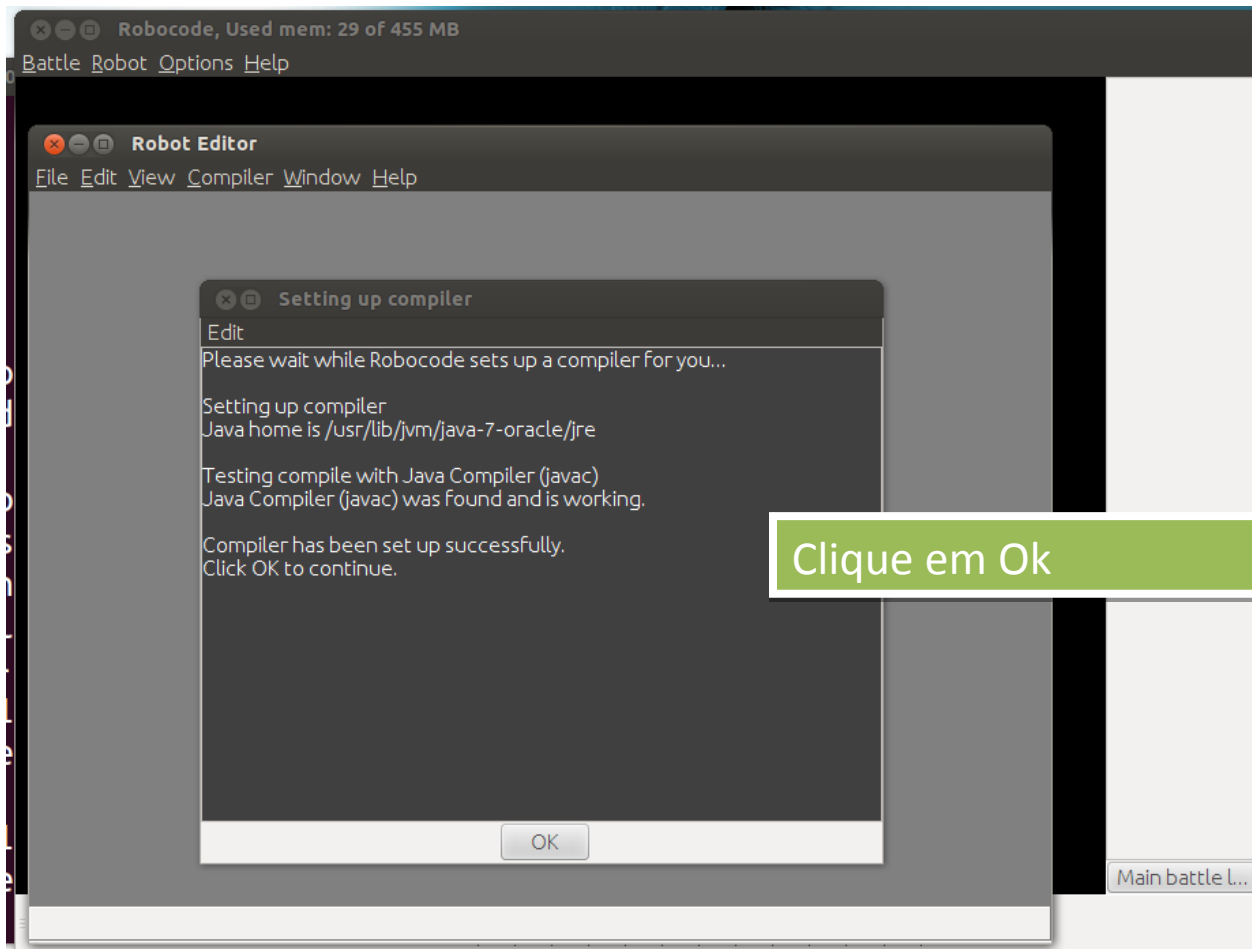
Robocode, Used mem: 29 of 455 MB

Battle Robot Options Help

Robot Editor

File Edit View Compiler Window Help

Setting up compiler

Edit

Please wait while Robocode sets up a compiler for you...

Setting up compiler
Java home is /usr/lib/jvm/java-7-oracle/jre

Testing compile with Java Compiler (javac)
Java Compiler (javac) was found and is working.

Compiler has been set up successfully.
Click OK to continue.

OK

Clique em Ok

Main battle l...